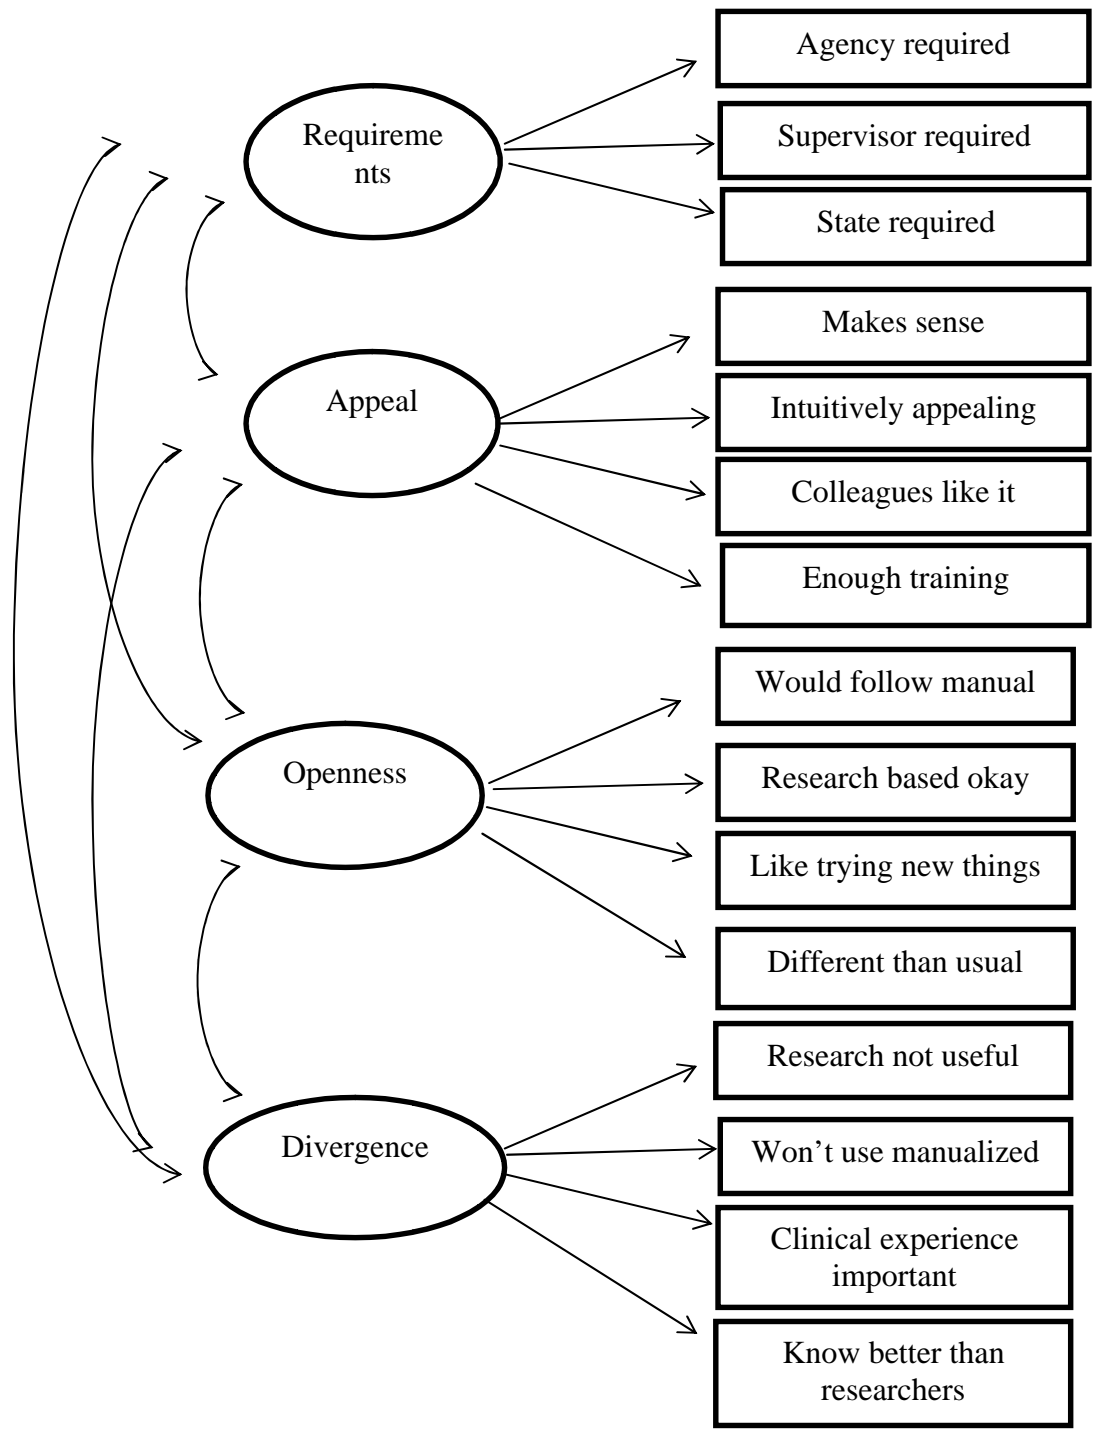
Requirements

Agency required

Supervisor required

State required

Appeal

Makes sense

Intuitively appealing

Colleagues like it

Enough training

Openness

Would follow manual

Research based okay

Like trying new things

Different than usual

Divergence

Research not useful

Won't use manualized

Clinical experience important

Know better than researchers